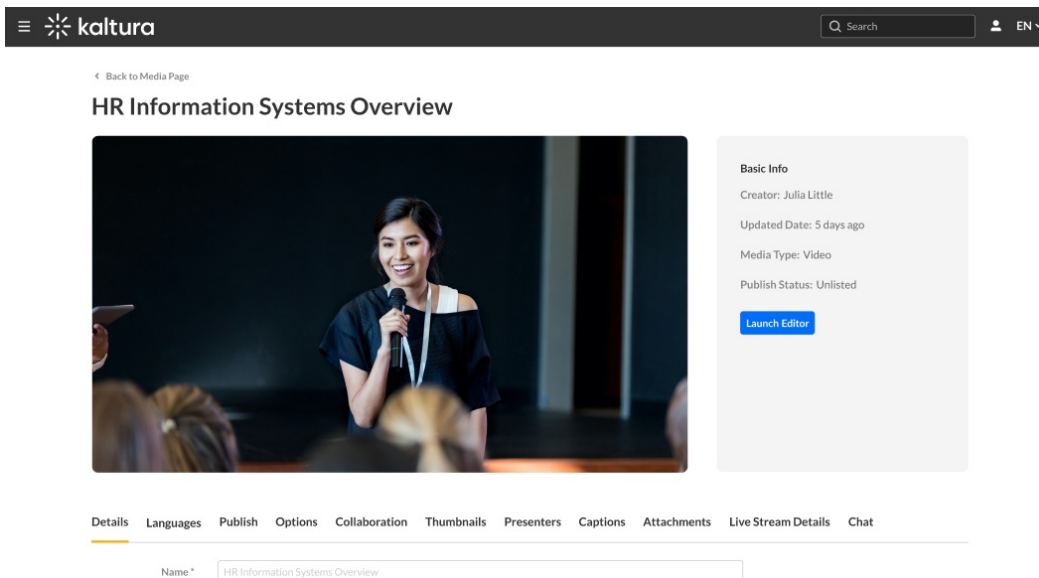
kaltura

Search

EN

‹ Back to Media Page

HR Information Systems Overview

Basic Info

Creator: Julia Little

Updated Date: 5 days ago

Media Type: Video

Publish Status: Unlisted

Launch Editor

Details Languages Publish Options Collaboration Thumbnails Presenters Captions Attachments Live Stream Details Chat

Name * HR Information Systems Overview